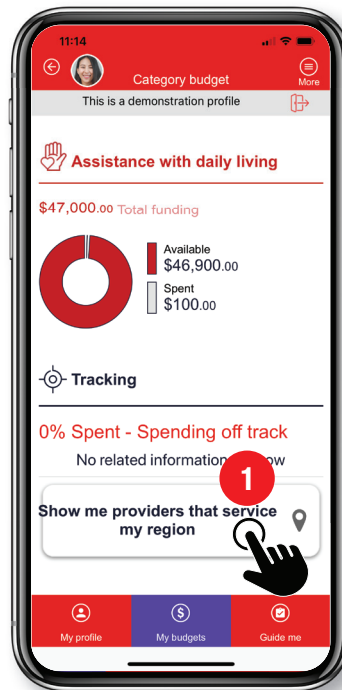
11:14

Category budget

More

This is a demonstration profile

Assistance with daily living

$47,000.00 Total funding

Available
$46,900.00

Spent
$100.00

Tracking

0% Spent - Spending off track

No related information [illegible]ow

1

Show me providers that service my region

My profile

My budgets

Guide me